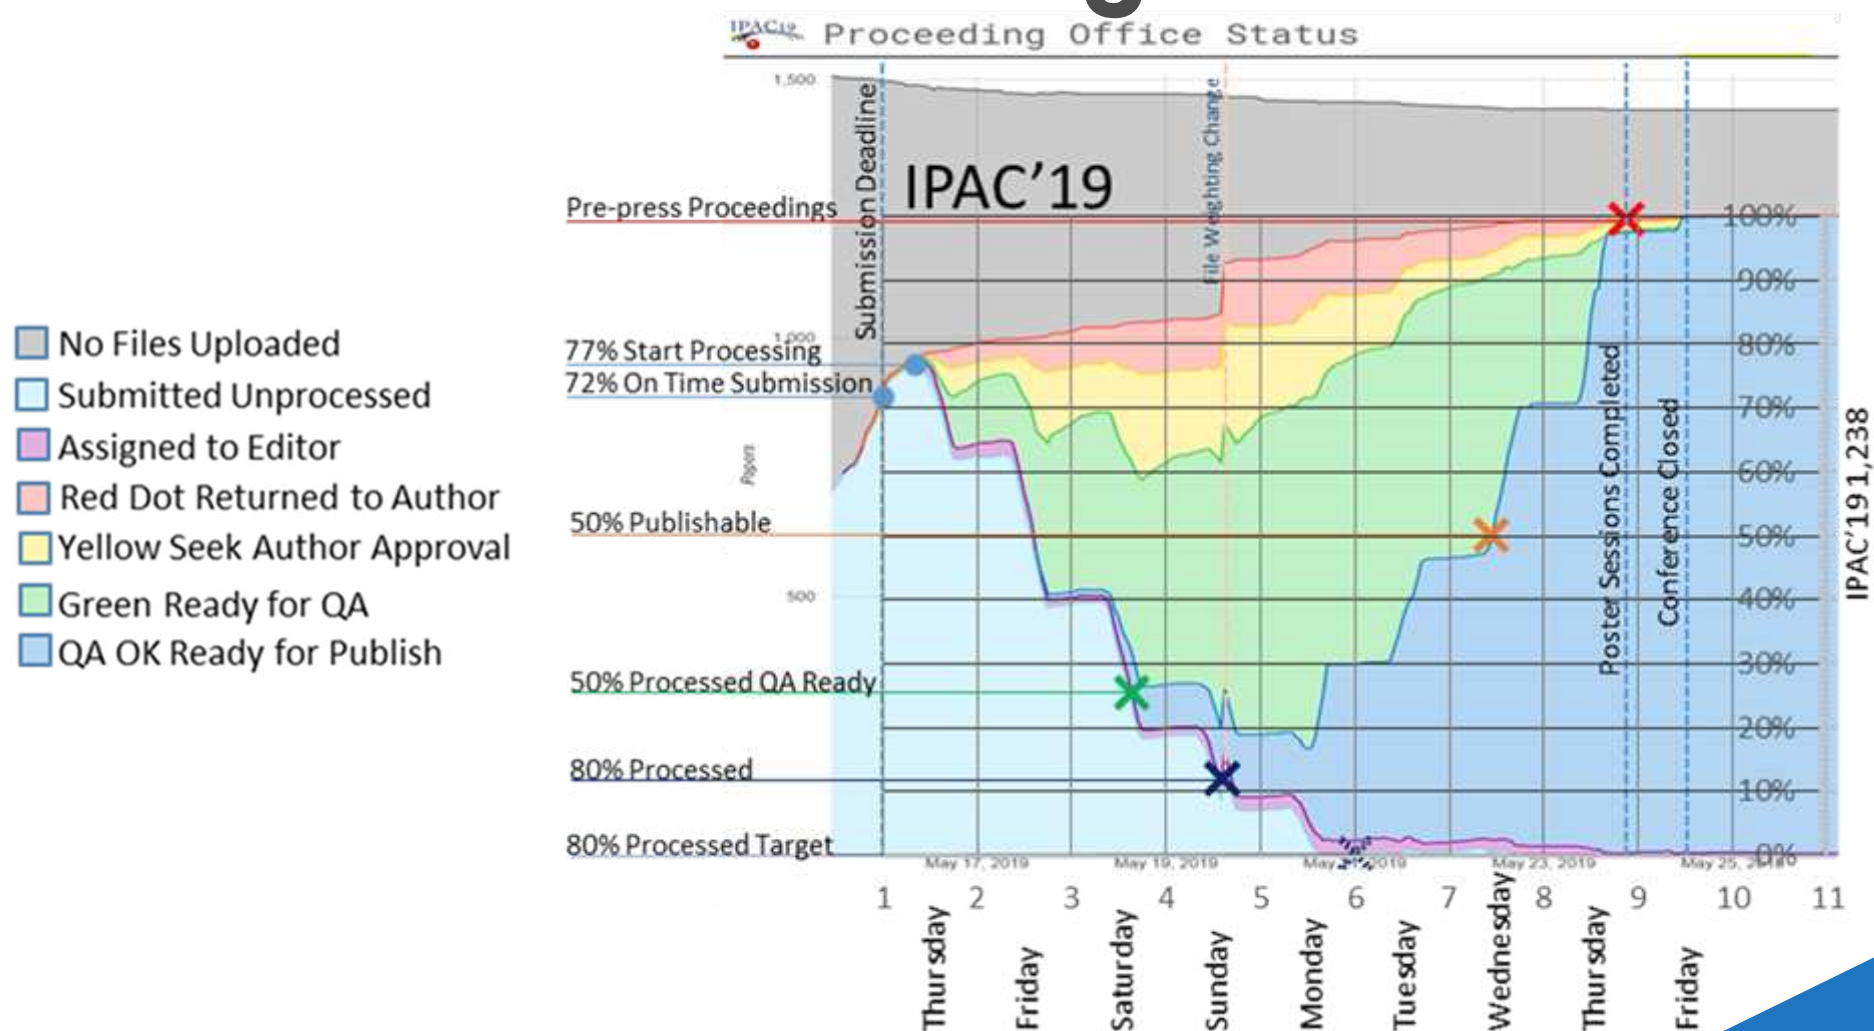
IPAC'19 Proceeding Office Status

No Files Uploaded
Submitted Unprocessed
Assigned to Editor
Red Dot Returned to Author
Yellow Seek Author Approval
Green Ready for QA
QA OK Ready for Publish

1,500
1,000
500
Papers

Pre-press Proceedings
77% Start Processing
72% On Time Submission
50% Publishable
50% Processed QA Ready
80% Processed
80% Processed Target

Submission Deadline
IPAC'19
File Weighting Change
Poster Sessions Completed
Conference Closed
IPAC'19 1,238

100%
90%
80%
70%
60%
50%
40%
30%
20%
10%
0%

May 17, 2019
May 19, 2019
May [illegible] 2019
May 23, 2019
May 25, 2019

1 2 3 4 5 6 7 8 9 10 11

Thursday
Friday
Saturday
Sunday
Monday
Tuesday
Wednesday
Thursday
Friday